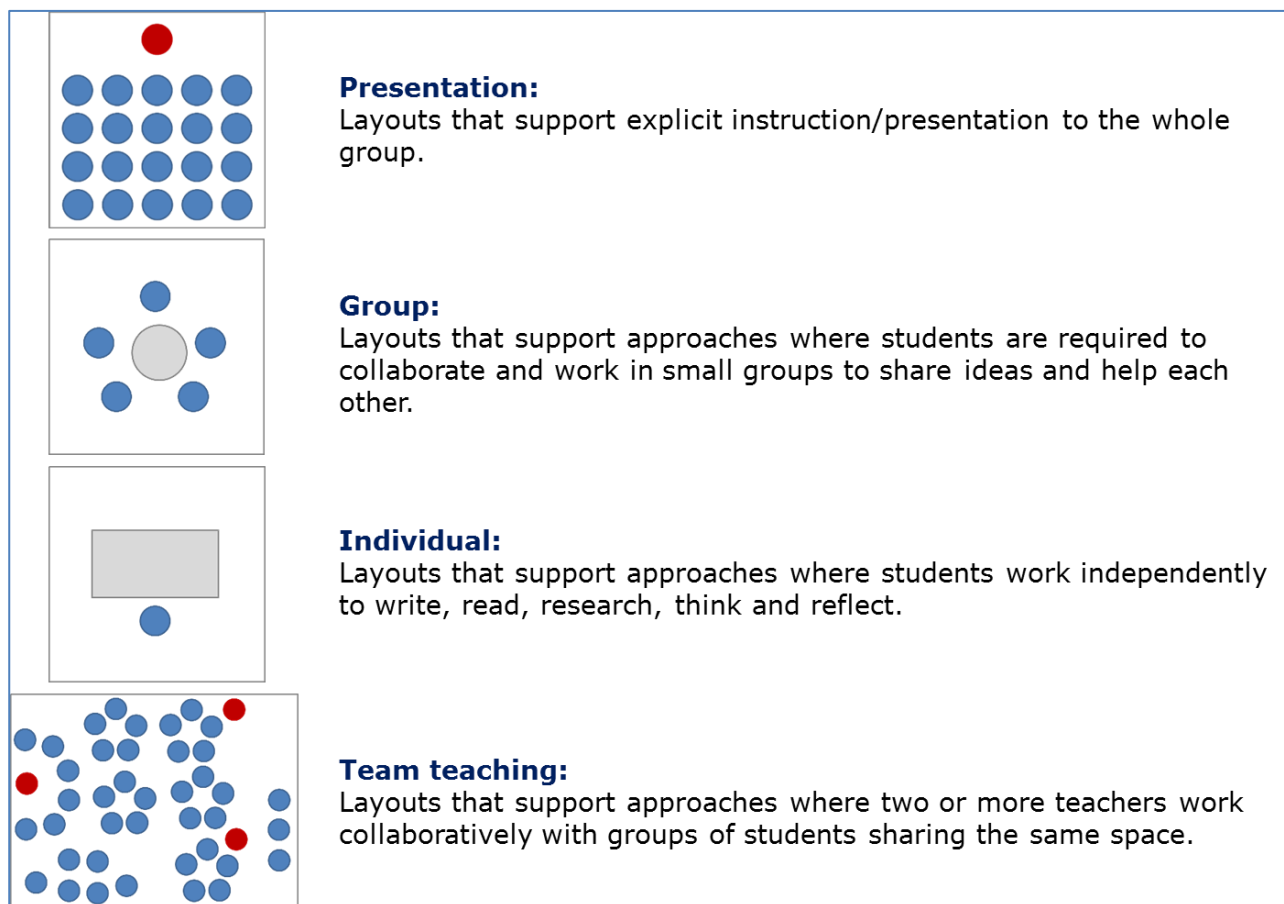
**Presentation:**
Layouts that support explicit instruction/presentation to the whole group.

**Group:**
Layouts that support approaches where students are required to collaborate and work in small groups to share ideas and help each other.

**Individual:**
Layouts that support approaches where students work independently to write, read, research, think and reflect.

**Team teaching:**
Layouts that support approaches where two or more teachers work collaboratively with groups of students sharing the same space.